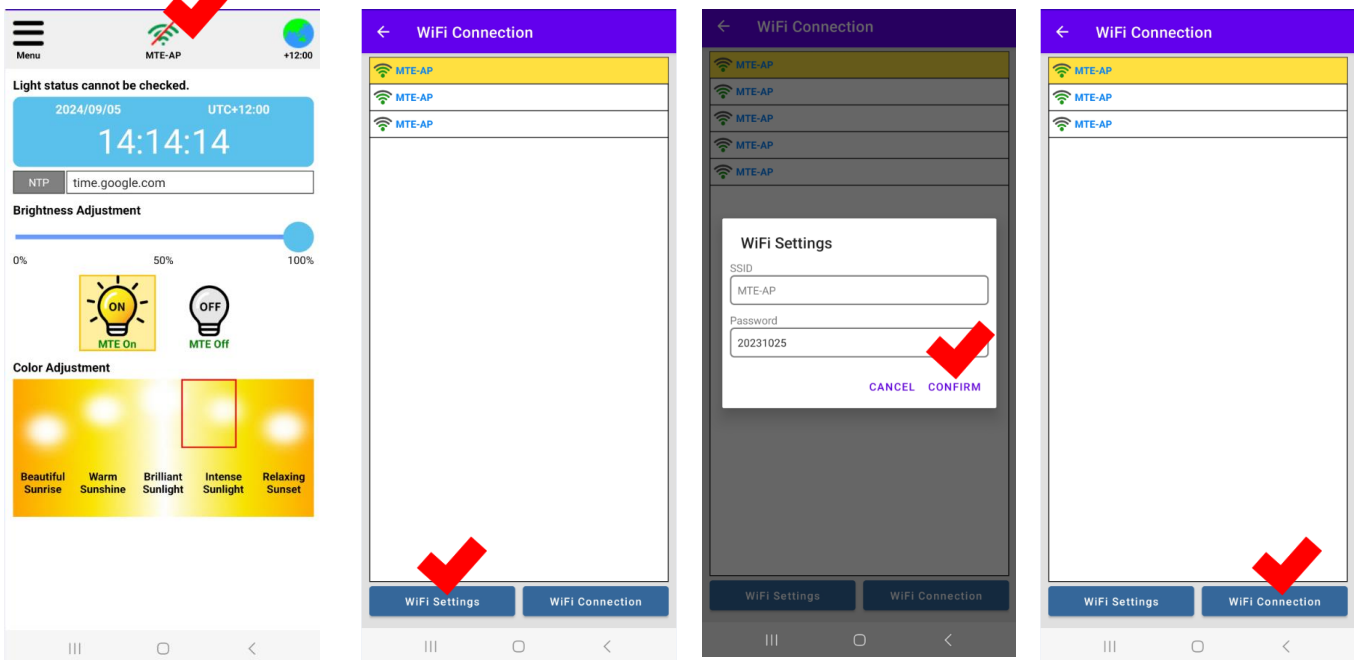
Menu
MTE-AP
+12:00
Light status cannot be checked.
2024/09/05
UTC+12:00
14:14:14
NTP
time.google.com
Brightness Adjustment
0%
50%
100%
ON
MTE On
OFF
MTE Off
Color Adjustment
Beautiful Sunrise
Warm Sunshine
Brilliant Sunlight
Intense Sunlight
Relaxing Sunset

←
WiFi Connection
MTE-AP
MTE-AP
MTE-AP
WiFi Settings
WiFi Connection

←
WiFi Connection
MTE-AP
MTE-AP
MTE-AP
MTE-AP
MTE-AP
WiFi Settings
SSID
MTE-AP
Password
20231025
CANCEL
CONFIRM
WiFi Settings
WiFi Connection

←
WiFi Connection
MTE-AP
MTE-AP
MTE-AP
WiFi Settings
WiFi Connection